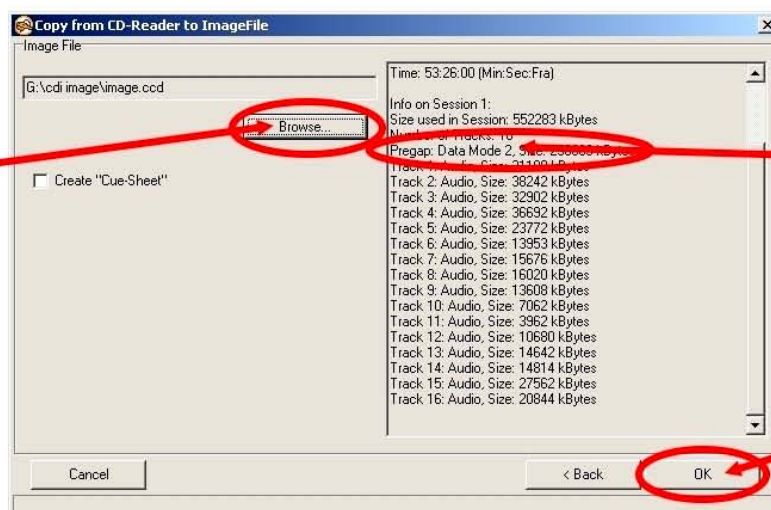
Copy from CD-Reader to ImageFile

Image File

G:\cdi image\image.ccd

Browse...

Create "Cue-Sheet"

Time: 53:26:00 (Min:Sec:Fra)

Info on Session 1:
Size used in Session: 552283 kBytes
Number of Tracks: 16
Pregap: Data Mode 2, Size: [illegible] kBytes
Track 1: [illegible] Size: 21180 kBytes
Track 2: Audio, Size: 38242 kBytes
Track 3: Audio, Size: 32902 kBytes
Track 4: Audio, Size: 36692 kBytes
Track 5: Audio, Size: 23772 kBytes
Track 6: Audio, Size: 13953 kBytes
Track 7: Audio, Size: 15676 kBytes
Track 8: Audio, Size: 16020 kBytes
Track 9: Audio, Size: 13608 kBytes
Track 10: Audio, Size: 7062 kBytes
Track 11: Audio, Size: 3962 kBytes
Track 12: Audio, Size: 10680 kBytes
Track 13: Audio, Size: 14642 kBytes
Track 14: Audio, Size: 14814 kBytes
Track 15: Audio, Size: 27562 kBytes
Track 16: Audio, Size: 20844 kBytes

Cancel

< Back

OK